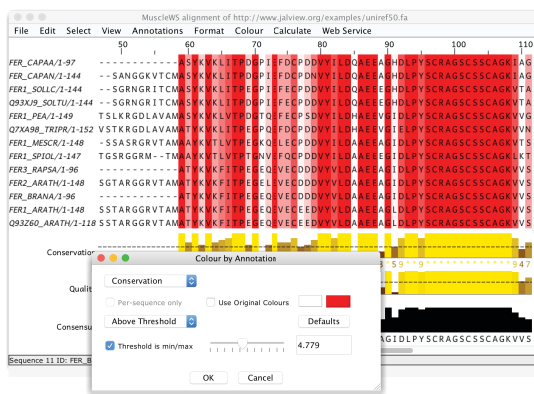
MuscleWS alignment of http://www.jalview.org/examples/uniref50.fa

File Edit Select View Annotations Format Colour Calculate Web Service

50 60 70 80 90 100 110

FER_CAPAA/1-97 ---------ASVKVKLITPDGPIEFDCPDDVYILDQAEEAGHDLPYSCRAGSCSSCAGKIAG
FER_CAPAN/1-144 --SANGGKVTCMASYKVKLITPDGPIEFDCPDDVYILDQAEEAGHDLPYSCRAGSCSSCAGKIAG
FER1_SOLLC/1-144 --SGRNGRITCMASYKVKLITPEGPIEFECPDDVYILDQAEEEGHDLPYSCRAGSCSSCAGKVTA
Q93XJ9_SOLTU/1-144 --SGRNGRITCMASYKVKLITPEGPIEFECPDDVYILDQAEEEGHDLPYSCRAGSCSSCAGKVTA
FER1_PEA/1-149 TSLKRGDLAVAMASYKVKLVTPDGTQEFECPSDVYILDHAEEVGIDLPYSCRAGSCSSCAGKVVG
Q7XA98_TRIPR/1-152 VSTKRGDLAVAMASYKVKLVTPDGPQEFDCPDDVYILDHAEEVGIELPYSCRAGSCSSCAGKVVN
FER1_MESCR/1-148 -SSASRGRVTAMASYKVKLITPEGKQELECPDDVYILDAAEEAGIDLPYSCRAGSCSSCAGKVTS
FER1_SPIOL/1-147 TGSRGGRM--TMAAYKVTLVTPTGNVEFQCPDDVYILDAAEEEGIDLPYSCRAGSCSSCAGKLKT
FER3_RAPSA/1-96 ---------ATYKVKFITPEGEQEVECDDDVYVLDAAEEAGIDLPYSCRAGSCSSCAGKVVS
FER_ARATH/1-148 SGTARGGRVTAMATYKVKFITPEGELEVECDDDVYVLDAAEEAGIDLPYSCRAGSCSSCAGKVVS
FER_BRANA/1-96 ---------ATYKVKFITPEGEQEVECDDDVYVLDAAEEAGIDLPYSCRAGSCSSCAGKVVS
FER1_ARATH/1-148 SSTARGGRVTAMATYKVKFITPEGEQEVECEEDVYVLDAAEEAGLDLPYSCRAGSCSSCAGKVVS
Q93Z60_ARATH/1-118 SSTARGGRVTAMATYKVKFITPEGEQEVECEEDVYVLDAAEEAGLDLPYSCRAGSCSSCAGKVVS

Conservation
Quality
Consensus
Sequence 11 ID: FER_B

Colour by Annotation
Conservation
Per-sequence only
Use Original Colours
Above Threshold
Defaults
Threshold is min/max
4.779
OK Cancel